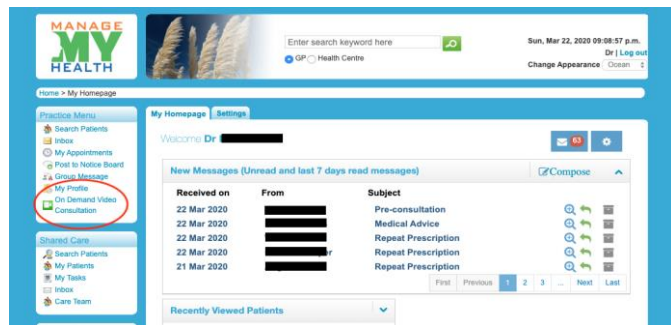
MANAGE MY HEALTH

Enter search keyword here

GP Health Centre

Sun, Mar 22, 2020 09:08:57 p.m.
Dr | Log out
Change Appearance Ocean

Home > My Homepage

Practice Menu
Search Patients
Inbox
My Appointments
Post to Notice Board
Group Message
My Profile
On Demand Video Consultation

Shared Care
Search Patients
My Patients
My Tasks
Inbox
Care Team

My Homepage Settings

Welcome Dr

63

New Messages (Unread and last 7 days read messages)

Compose

| Received on | From | Subject |
|---|---|---|
| 22 Mar 2020 | | Pre-consultation |
| 22 Mar 2020 | | Medical Advice |
| 22 Mar 2020 | | Repeat Prescription |
| 22 Mar 2020 | | Repeat Prescription |
| 21 Mar 2020 | | Repeat Prescription |

First Previous 1 2 3 ... Next Last

Recently Viewed Patients